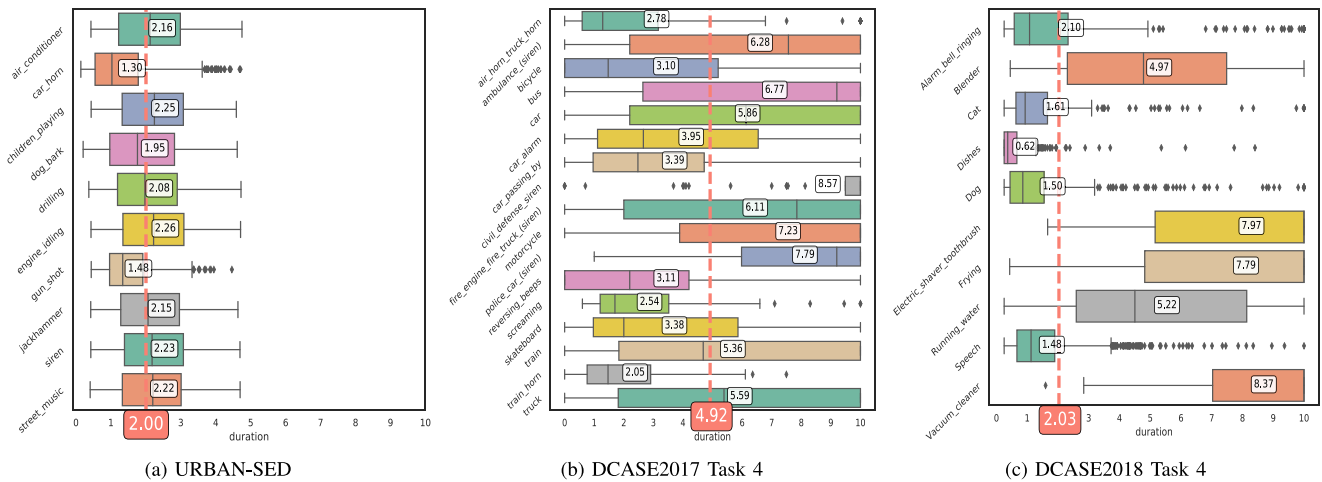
air_conditioner
car_horn
children_playing
dog_bark
drilling
engine_idling
gun_shot
jackhammer
siren
street_music

2.16
1.30
2.25
1.95
2.08
2.26
1.48
2.15
2.23
2.22

0 1 2.00 3 4 5 6 7 8 9 10
duration

(a) URBAN-SED

air_horn_truck_horn
ambulance_(siren)
bicycle
bus
car
car_alarm
car_passing_by
civil_defense_siren
fire_engine_fire_truck_(siren)
motorcycle
police_car_(siren)
reversing_beeps
screaming
skateboard
train
train_horn
truck

2.78
6.28
3.10
6.77
5.86
3.95
3.39
8.57
6.11
7.23
7.79
3.11
2.54
3.38
5.36
2.05
5.59

0 1 2 3 4 4.92 6 7 8 9 10
duration

(b) DCASE2017 Task 4

Alarm_bell_ringing
Blender
Cat
Dishes
Dog
Electric_shaver_toothbrush
Frying
Running_water
Speech
Vacuum_cleaner

2.10
4.97
1.61
0.62
1.50
7.97
7.79
5.22
1.48
8.37

0 1 2.03 3 4 5 6 7 8 9 10
duration

(c) DCASE2018 Task 4